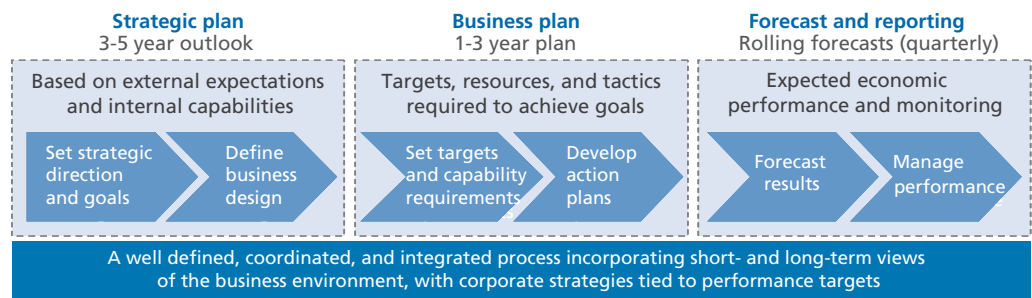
Strategic plan
3-5 year outlook

Based on external expectations and internal capabilities

Set strategic direction and goals

Define business design

Business plan
1-3 year plan

Targets, resources, and tactics required to achieve goals

Set targets and capability requirements

Develop action plans

Forecast and reporting
Rolling forecasts (quarterly)

Expected economic performance and monitoring

Forecast results

Manage performance

A well defined, coordinated, and integrated process incorporating short- and long-term views of the business environment, with corporate strategies tied to performance targets